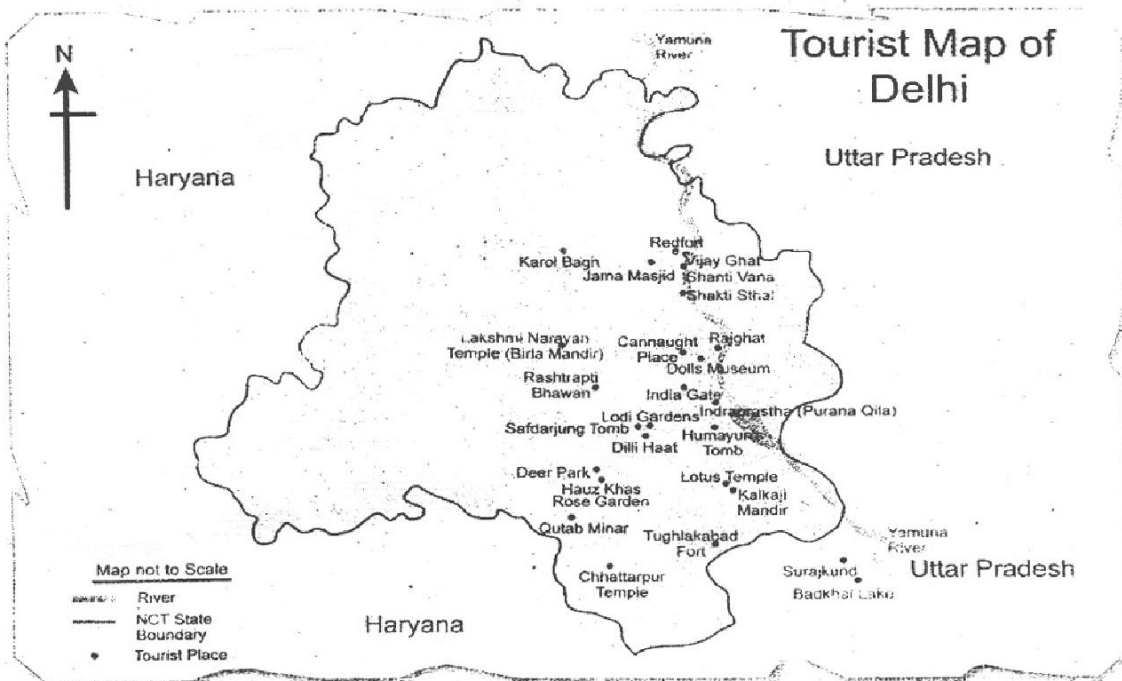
N

Yamuna River

Tourist Map of Delhi

Haryana

Uttar Pradesh

Redfort
Karol Bagh
Vijay Ghat
Jama Masjid
Shanti Vana
Shakti Sthal

Lakshmi Narayan Temple (Birla Mandir)
Cannaught Place
Rajghat
Dolls Museum
Rashtrapti Bhawan
India Gate
Indraprastha (Purana Qila)
Lodi Gardens
Safdarjung Tomb
Dilli Haat
Humayun's Tomb
Deer Park
Lotus Temple
Hauz Khas Rose Garden
Kalkaji Mandir
Qutab Minar
Tughlakabad Fort
Yamuna River
Chhattarpur Temple
Surajkund
Badkhal Lake
Uttar Pradesh

Map not to Scale
River
NCT State Boundary
Tourist Place

Haryana